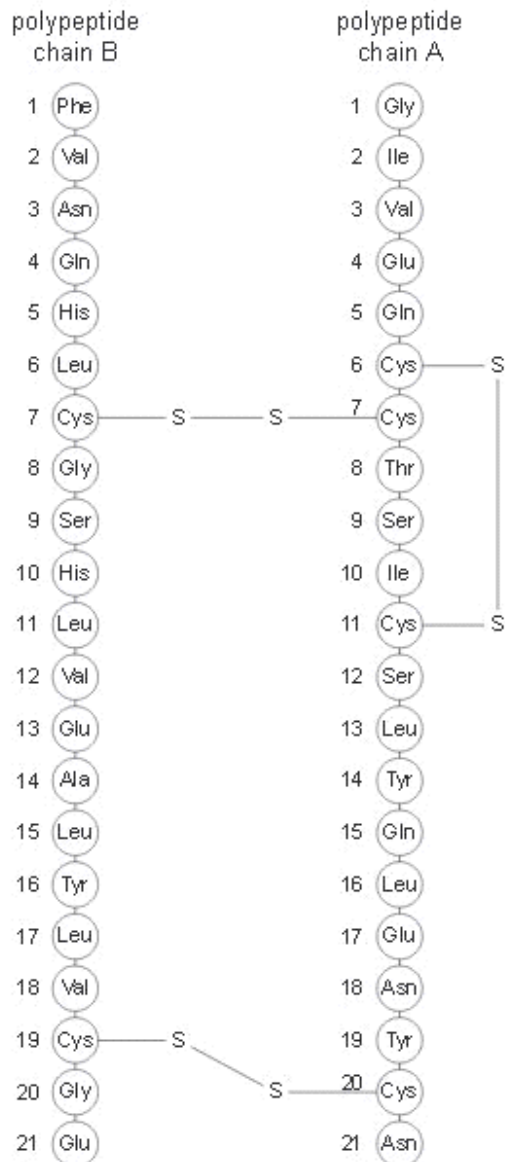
polypeptide chain B

1 Phe
2 Val
3 Asn
4 Gln
5 His
6 Leu
7 Cys
8 Gly
9 Ser
10 His
11 Leu
12 Val
13 Glu
14 Ala
15 Leu
16 Tyr
17 Leu
18 Val
19 Cys
20 Gly
21 Glu

S S
S S

polypeptide chain A

1 Gly
2 Ile
3 Val
4 Glu
5 Gln
6 Cys
7 Cys
8 Thr
9 Ser
10 Ile
11 Cys
12 Ser
13 Leu
14 Tyr
15 Gln
16 Leu
17 Glu
18 Asn
19 Tyr
20 Cys
21 Asn

S
S